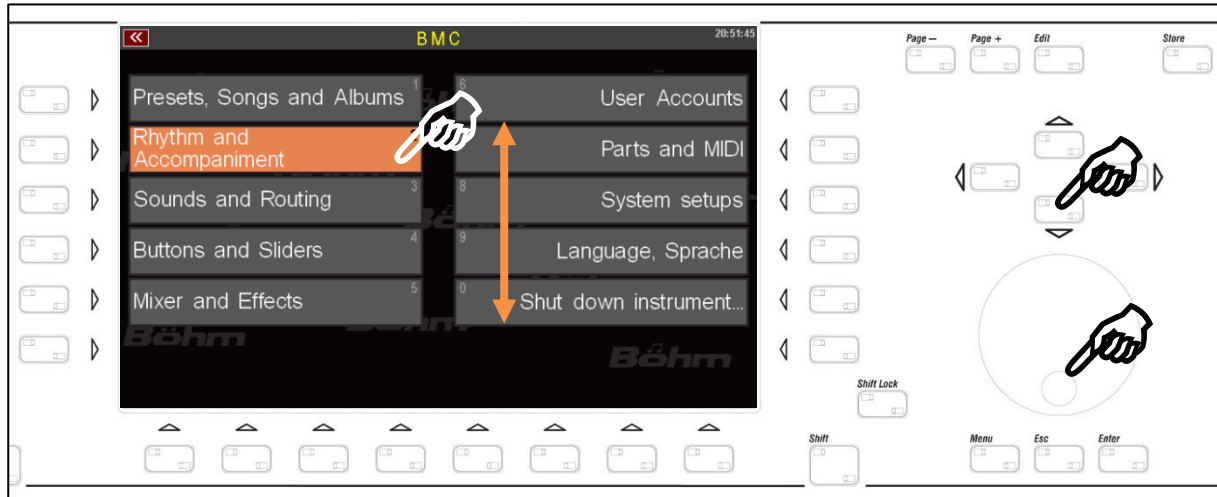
BMC

20:51:45

Presets, Songs and Albums 1

Rhythm and Accompaniment 2

Sounds and Routing 3

Buttons and Sliders 4

Mixer and Effects 5

6 User Accounts

7 Parts and MIDI

8 System setups

9 Language, Sprache

0 Shut down instrument...

Böhm

Böhm

Page –

Page +

Edit

Store

Shift Lock

Shift

Menu

Esc

Enter